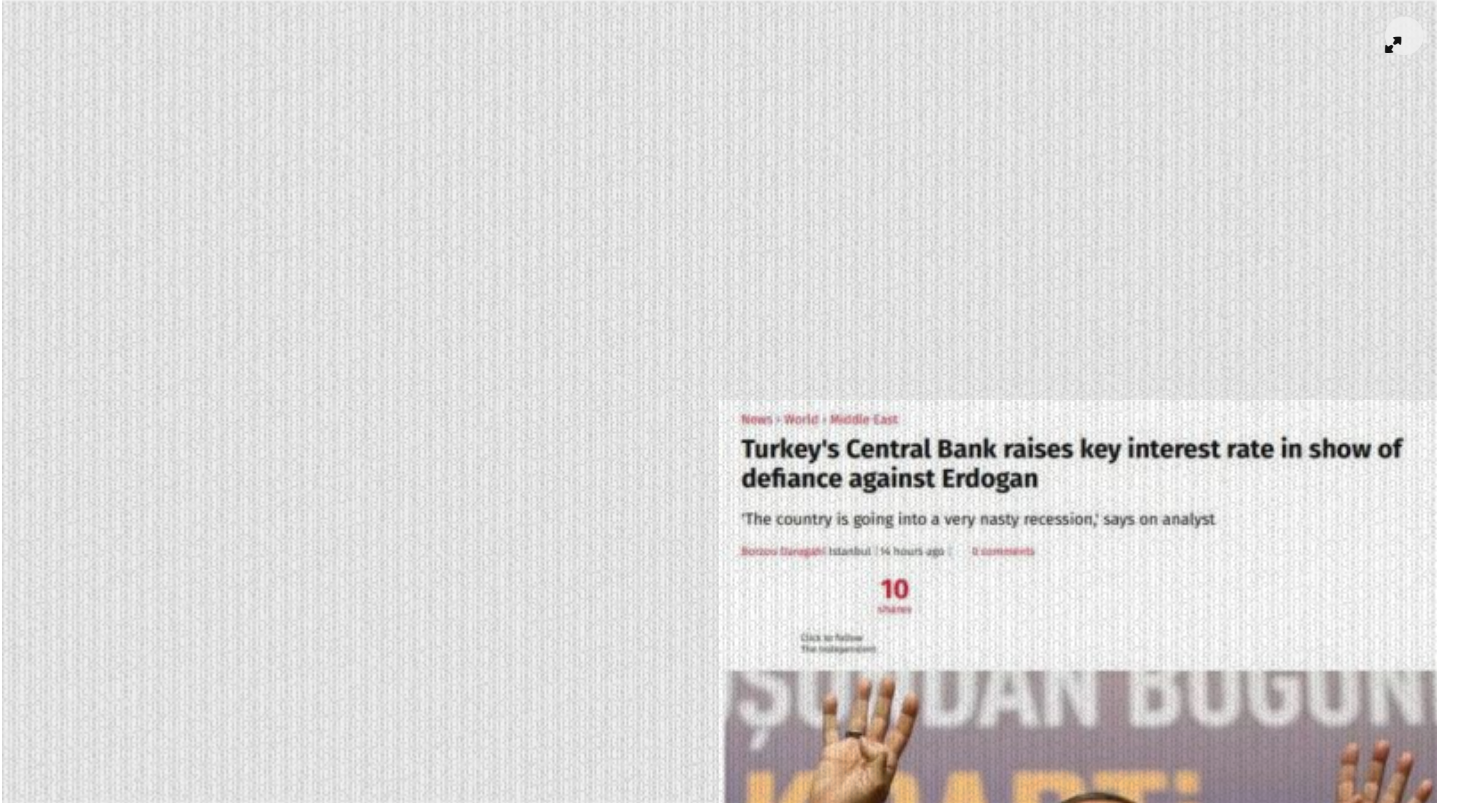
News › World › Middle East

Turkey's Central Bank raises key interest rate in show of defiance against Erdogan

'The country is going into a very nasty recession,' says on analyst

Borzou Daragahi Istanbul | 14 hours ago | 0 comments

10
shares

Click to follow
The Independent

ŞU'DAN BUGÜN
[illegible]